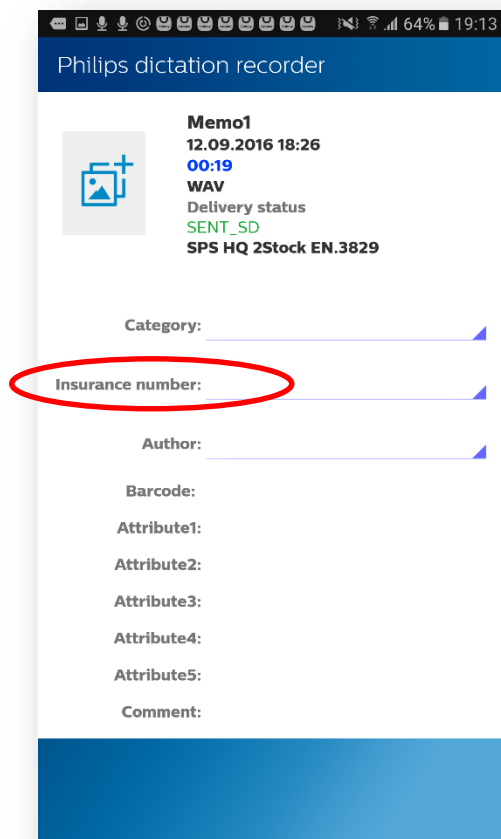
64% 19:13

Philips dictation recorder

Memo1
12.09.2016 18:26
00:19
WAV
Delivery status
SENT_SD
SPS HQ 2Stock EN.3829

Category:

Insurance number:

Author:

Barcode:

Attribute1:

Attribute2:

Attribute3:

Attribute4:

Attribute5:

Comment: